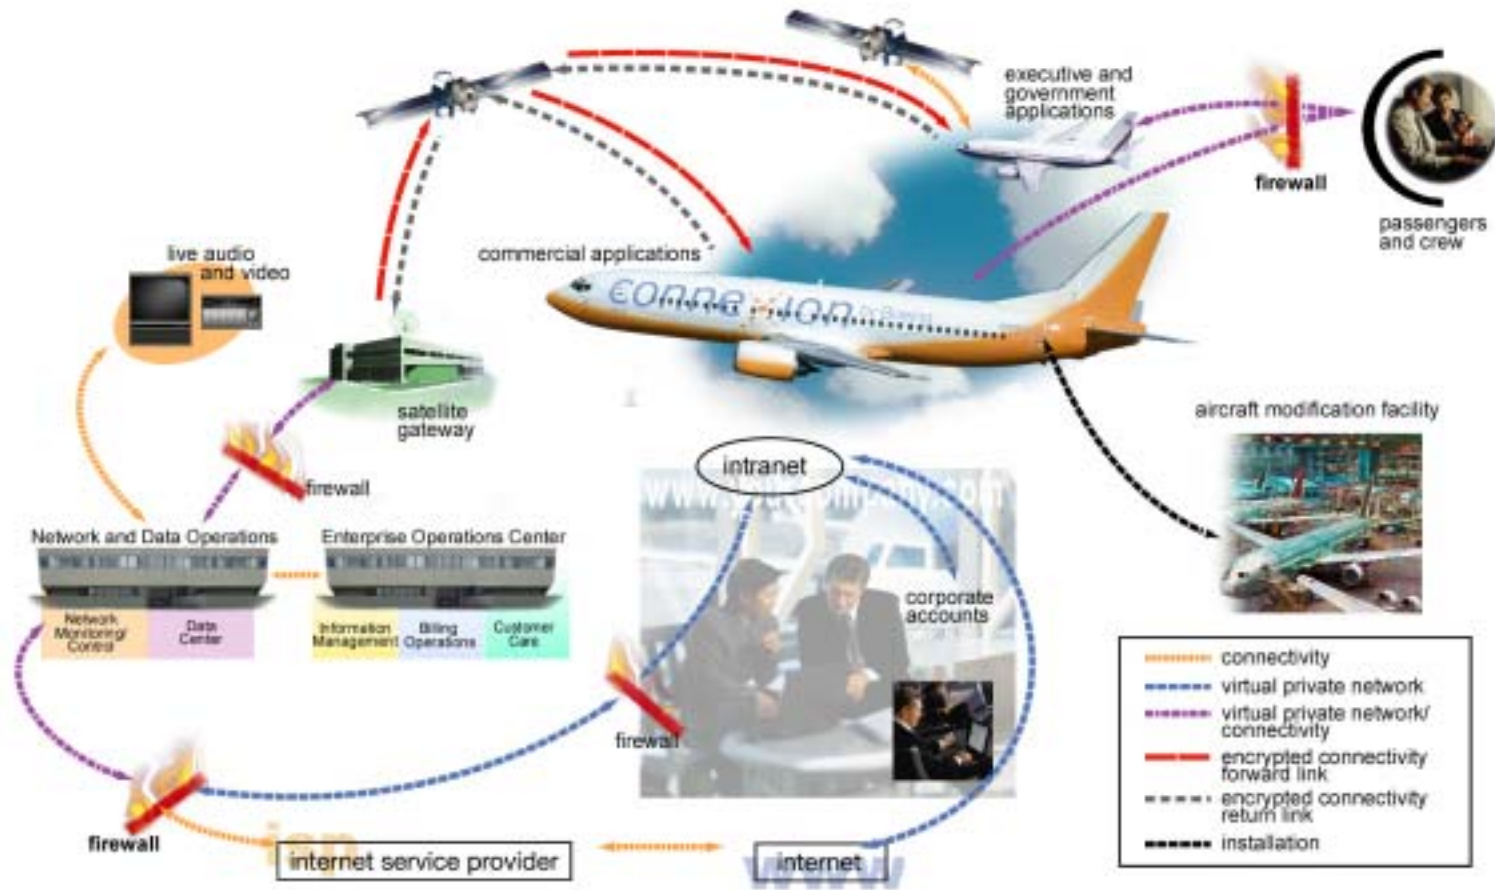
executive and government applications

firewall

passengers and crew

live audio and video

commercial applications

connexion by Boeing

satellite gateway

aircraft modification facility

firewall

intranet

Network and Data Operations

Enterprise Operations Center

Network Monitoring/ Control

Data Center

Information Management

Billing Operations

Customer Care

corporate accounts

firewall

firewall

internet service provider

internet

connectivity
virtual private network
virtual private network/ connectivity
encrypted connectivity forward link
encrypted connectivity return link
installation